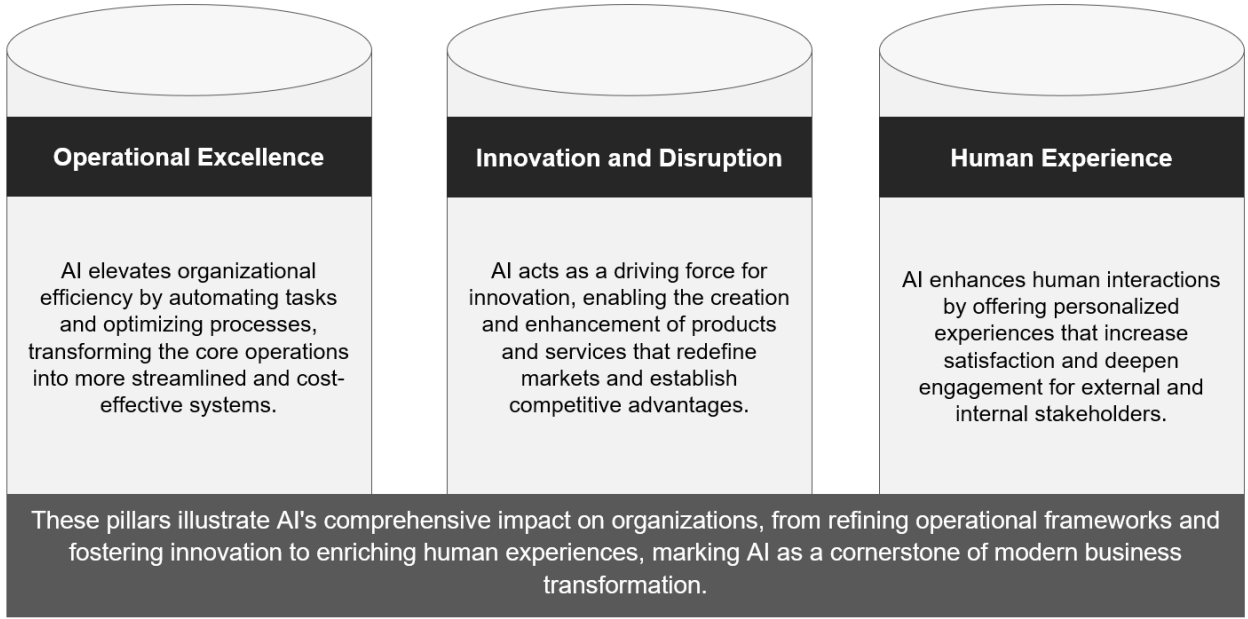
Operational Excellence

AI elevates organizational efficiency by automating tasks and optimizing processes, transforming the core operations into more streamlined and cost-effective systems.

Innovation and Disruption

AI acts as a driving force for innovation, enabling the creation and enhancement of products and services that redefine markets and establish competitive advantages.

Human Experience

AI enhances human interactions by offering personalized experiences that increase satisfaction and deepen engagement for external and internal stakeholders.

These pillars illustrate AI's comprehensive impact on organizations, from refining operational frameworks and fostering innovation to enriching human experiences, marking AI as a cornerstone of modern business transformation.